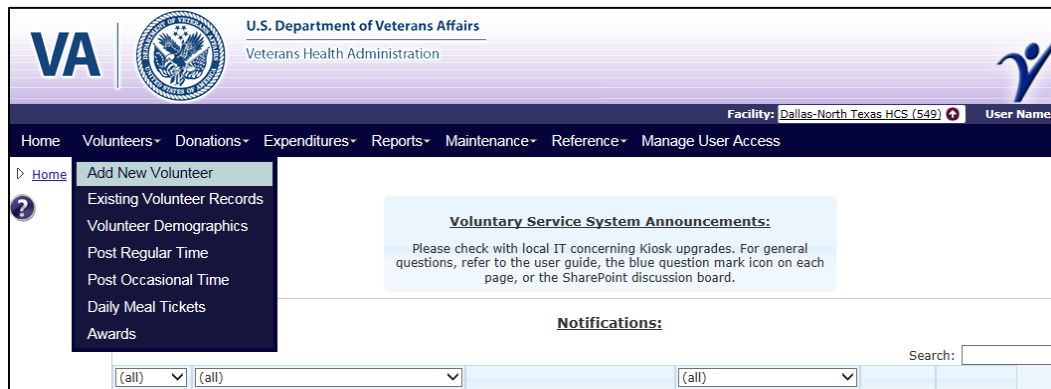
VA

U.S. Department of Veterans Affairs
Veterans Health Administration

Facility: Dallas-North Texas HCS (549)
User Name

Home Volunteers Donations Expenditures Reports Maintenance Reference Manage User Access

Home

Add New Volunteer
Existing Volunteer Records
Volunteer Demographics
Post Regular Time
Post Occasional Time
Daily Meal Tickets
Awards

Voluntary Service System Announcements:

Please check with local IT concerning Kiosk upgrades. For general questions, refer to the user guide, the blue question mark icon on each page, or the SharePoint discussion board.

Notifications:

Search:

(all) (all) (all)